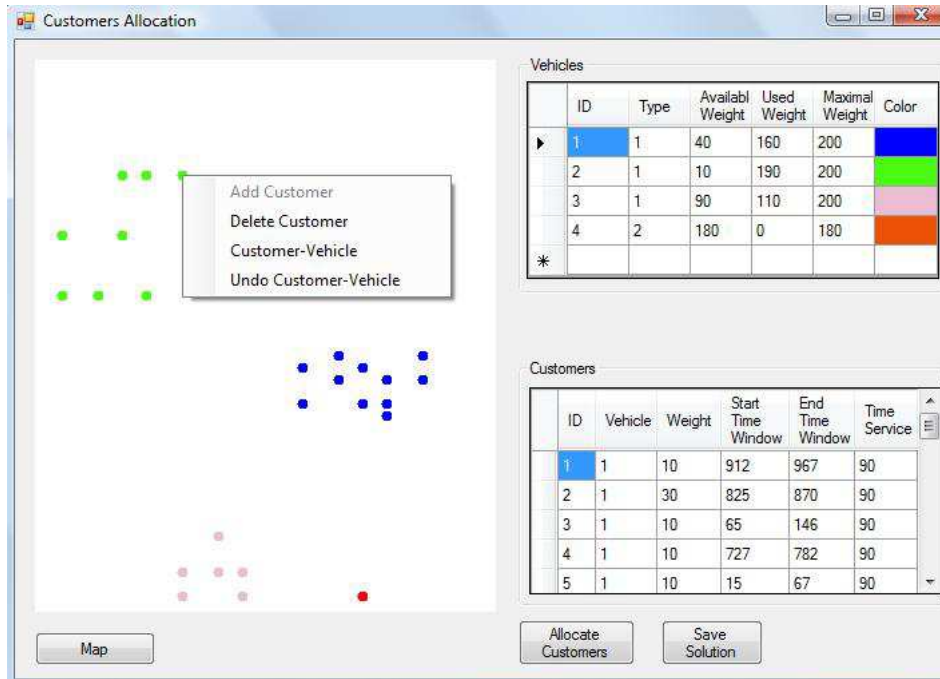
Customers Allocation

Add Customer
Delete Customer
Customer-Vehicle
Undo Customer-Vehicle

Vehicles

| | ID | Type | Availabl Weight | Used Weight | Maximal Weight | Color |
|---|---|---|---|---|---|---|
| ▸ | 1 | 1 | 40 | 160 | 200 | |
| | 2 | 1 | 10 | 190 | 200 | |
| | 3 | 1 | 90 | 110 | 200 | |
| | 4 | 2 | 180 | 0 | 180 | |
| * | | | | | | |

Customers

| | ID | Vehicle | Weight | Start Time Window | End Time Window | Time Service |
|---|---|---|---|---|---|---|
| | 1 | 1 | 10 | 912 | 967 | 90 |
| | 2 | 1 | 30 | 825 | 870 | 90 |
| | 3 | 1 | 10 | 65 | 146 | 90 |
| | 4 | 1 | 10 | 727 | 782 | 90 |
| | 5 | 1 | 10 | 15 | 67 | 90 |

Map

Allocate Customers

Save Solution